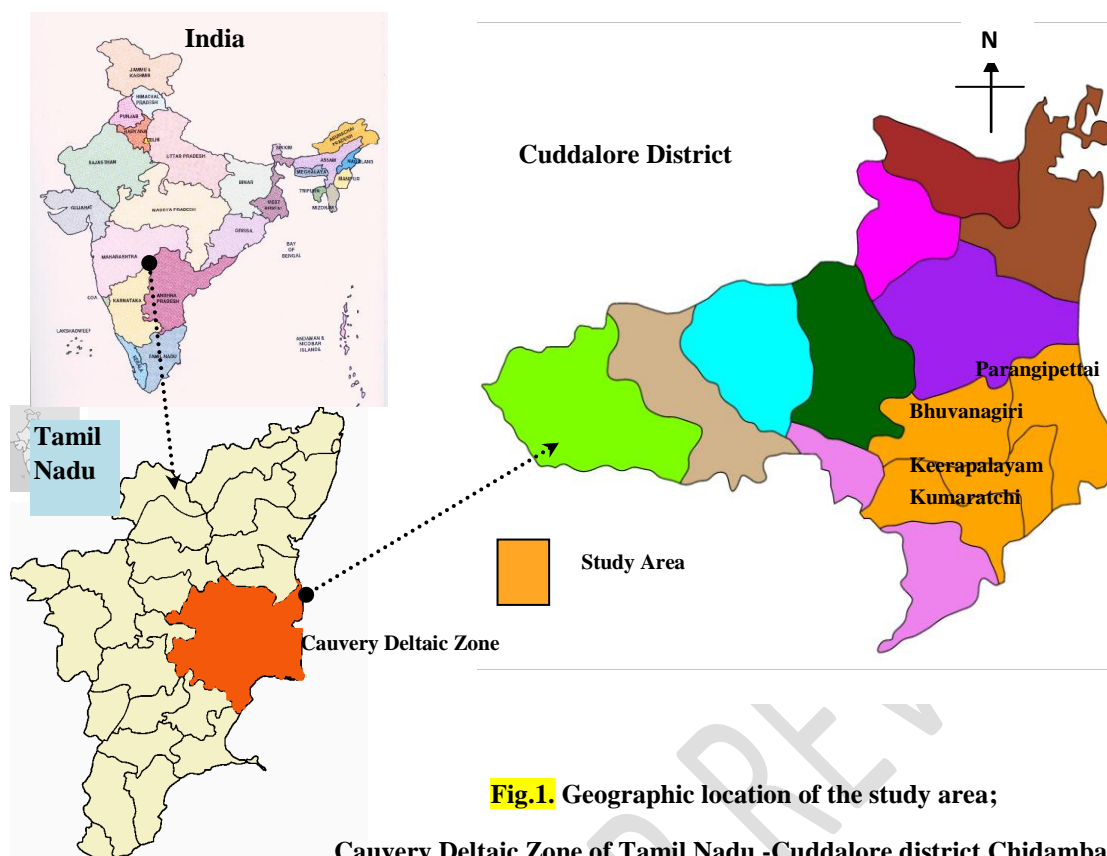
India

JAMMU & KASHMIR

HIMACHAL PRADESH

PUNJAB

HARYANA

DELHI

UTTAR PRADESH

RAJASTHAN

SIKKIM

ARUNACHAL PRADESH

ASSAM

NAGALAND

MEGHALAYA

MANIPUR

TRIPURA

MIZORAM

BIHAR

GUJARAT

MADHYA PRADESH

WEST BENGAL

ORISSA

BAY OF BENGAL

MAHARASHTRA

GOA

KARNATAKA

ANDHRA PRADESH

LAKSHADWEEP

TAMIL NADU

ANDAMAN & NICOBAR ISLANDS

Tamil Nadu

Cauvery Deltaic Zone

N

Cuddalore District

Parangipettai

Bhuvanagiri

Keerapalayam

Kumaratchi

Study Area

Fig.1. Geographic location of the study area;

Cauvery Deltaic Zone of Tamil Nadu -Cuddalore district Chidamba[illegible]